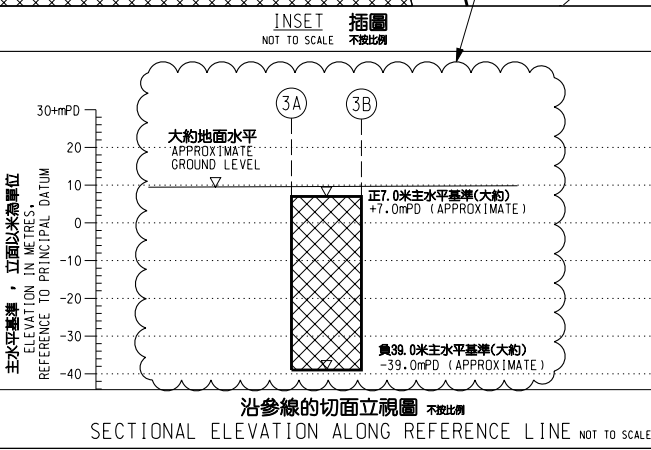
INSET 插圖
NOT TO SCALE 不按比例

3A
3B

30+mPD
20
10
0
-10
-20
-30
-40

大約地面水平
APPROXIMATE GROUND LEVEL

正7.0米主水平基準(大約)
+7.0mPD (APPROXIMATE)

負39.0米主水平基準(大約)
-39.0mPD (APPROXIMATE)

主水平基準，立面以米為單位
ELEVATION IN METRES, REFERENCE TO PRINCIPAL DATUM

沿參線的切面立視圖 不按比例
SECTIONAL ELEVATION ALONG REFERENCE LINE NOT TO SCALE